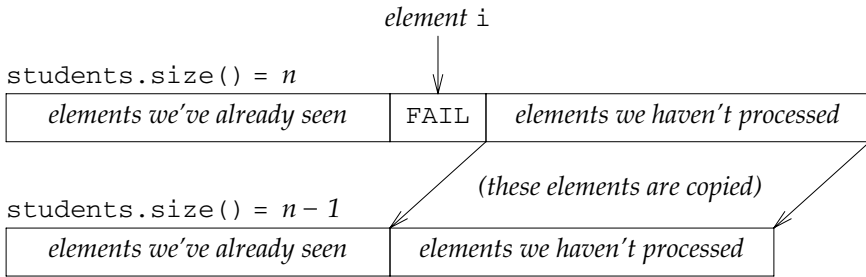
element i

students.size() = $n$

| elements we've already seen | FAIL | elements we haven't processed |
|---|---|---|

(these elements are copied)

students.size() = $n - 1$

| elements we've already seen | elements we haven't processed |
|---|---|